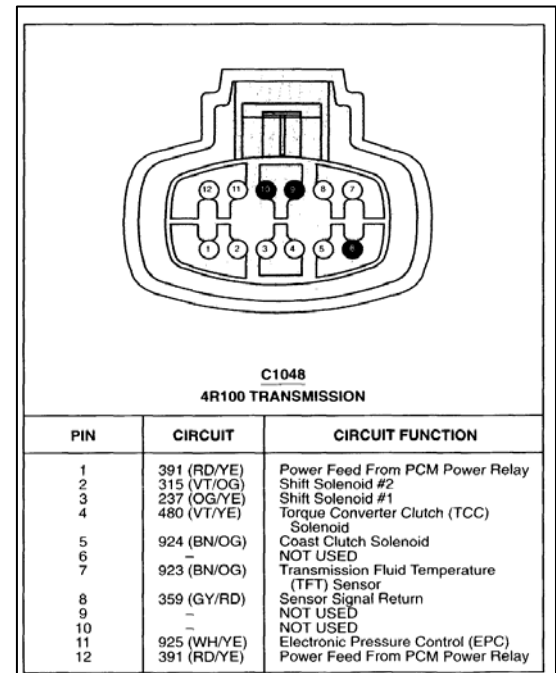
12 11 10 9 8 7
1 2 3 4 5 6

C1048
4R100 TRANSMISSION

| PIN | CIRCUIT | CIRCUIT FUNCTION |
|---|---|---|
| 1 | 391 (RD/YE) | Power Feed From PCM Power Relay |
| 2 | 315 (VT/OG) | Shift Solenoid #2 |
| 3 | 237 (OG/YE) | Shift Solenoid #1 |
| 4 | 480 (VT/YE) | Torque Converter Clutch (TCC) Solenoid |
| 5 | 924 (BN/OG) | Coast Clutch Solenoid |
| 6 | – | NOT USED |
| 7 | 923 (BN/OG) | Transmission Fluid Temperature (TFT) Sensor |
| 8 | 359 (GY/RD) | Sensor Signal Return |
| 9 | – | NOT USED |
| 10 | – | NOT USED |
| 11 | 925 (WH/YE) | Electronic Pressure Control (EPC) |
| 12 | 391 (RD/YE) | Power Feed From PCM Power Relay |